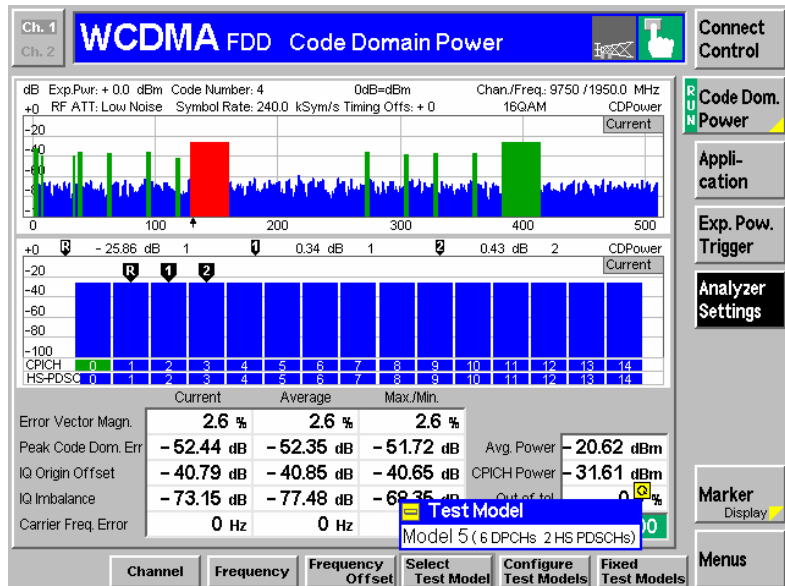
Ch. 1
Ch. 2
WCDMA FDD Code Domain Power

Connect Control

dB Exp.Pwr: + 0.0 dBm Code Number: 4 0dB=dBm Chan./Freq.: 9750 / 1950.0 MHz
+0 RF ATT: Low Noise Symbol Rate: 240.0 kSym/s Timing Offs: + 0 16QAM CDPower
Current
-20
-40
-60
-80
0 100 200 300 400 500

RUN Code Dom. Power

Appli- cation

Exp. Pow. Trigger

Analyzer Settings

+0 R − 25.86 dB 1 1 0.34 dB 1 2 0.43 dB 2 CDPower
Current
-20
-40
-60
-80
-100
CPICH 0 1 2 3 4 5 6 7 8 9 10 11 12 13 14
HS-PDSC 0 1 2 3 4 5 6 7 8 9 10 11 12 13 14

| | Current | Average | Max./Min. |
|---|---|---|---|
| Error Vector Magn. | 2.6 % | 2.6 % | 2.6 % |
| Peak Code Dom. Err | − 52.44 dB | − 52.35 dB | − 51.72 dB |
| IQ Origin Offset | − 40.79 dB | − 40.85 dB | − 40.65 dB |
| IQ Imbalance | − 73.15 dB | − 77.48 dB | − 68.35 dB |
| Carrier Freq. Error | 0 Hz | 0 Hz | |

Avg. Power − 20.62 dBm
CPICH Power − 31.61 dBm
Out of tol. 0 %

Test Model
Model 5 ( 6 DPCHs 2 HS PDSCHs)

Marker Display

Menus

Channel | Frequency | Frequency Offset | Select Test Model | Configure Test Models | Fixed Test Models